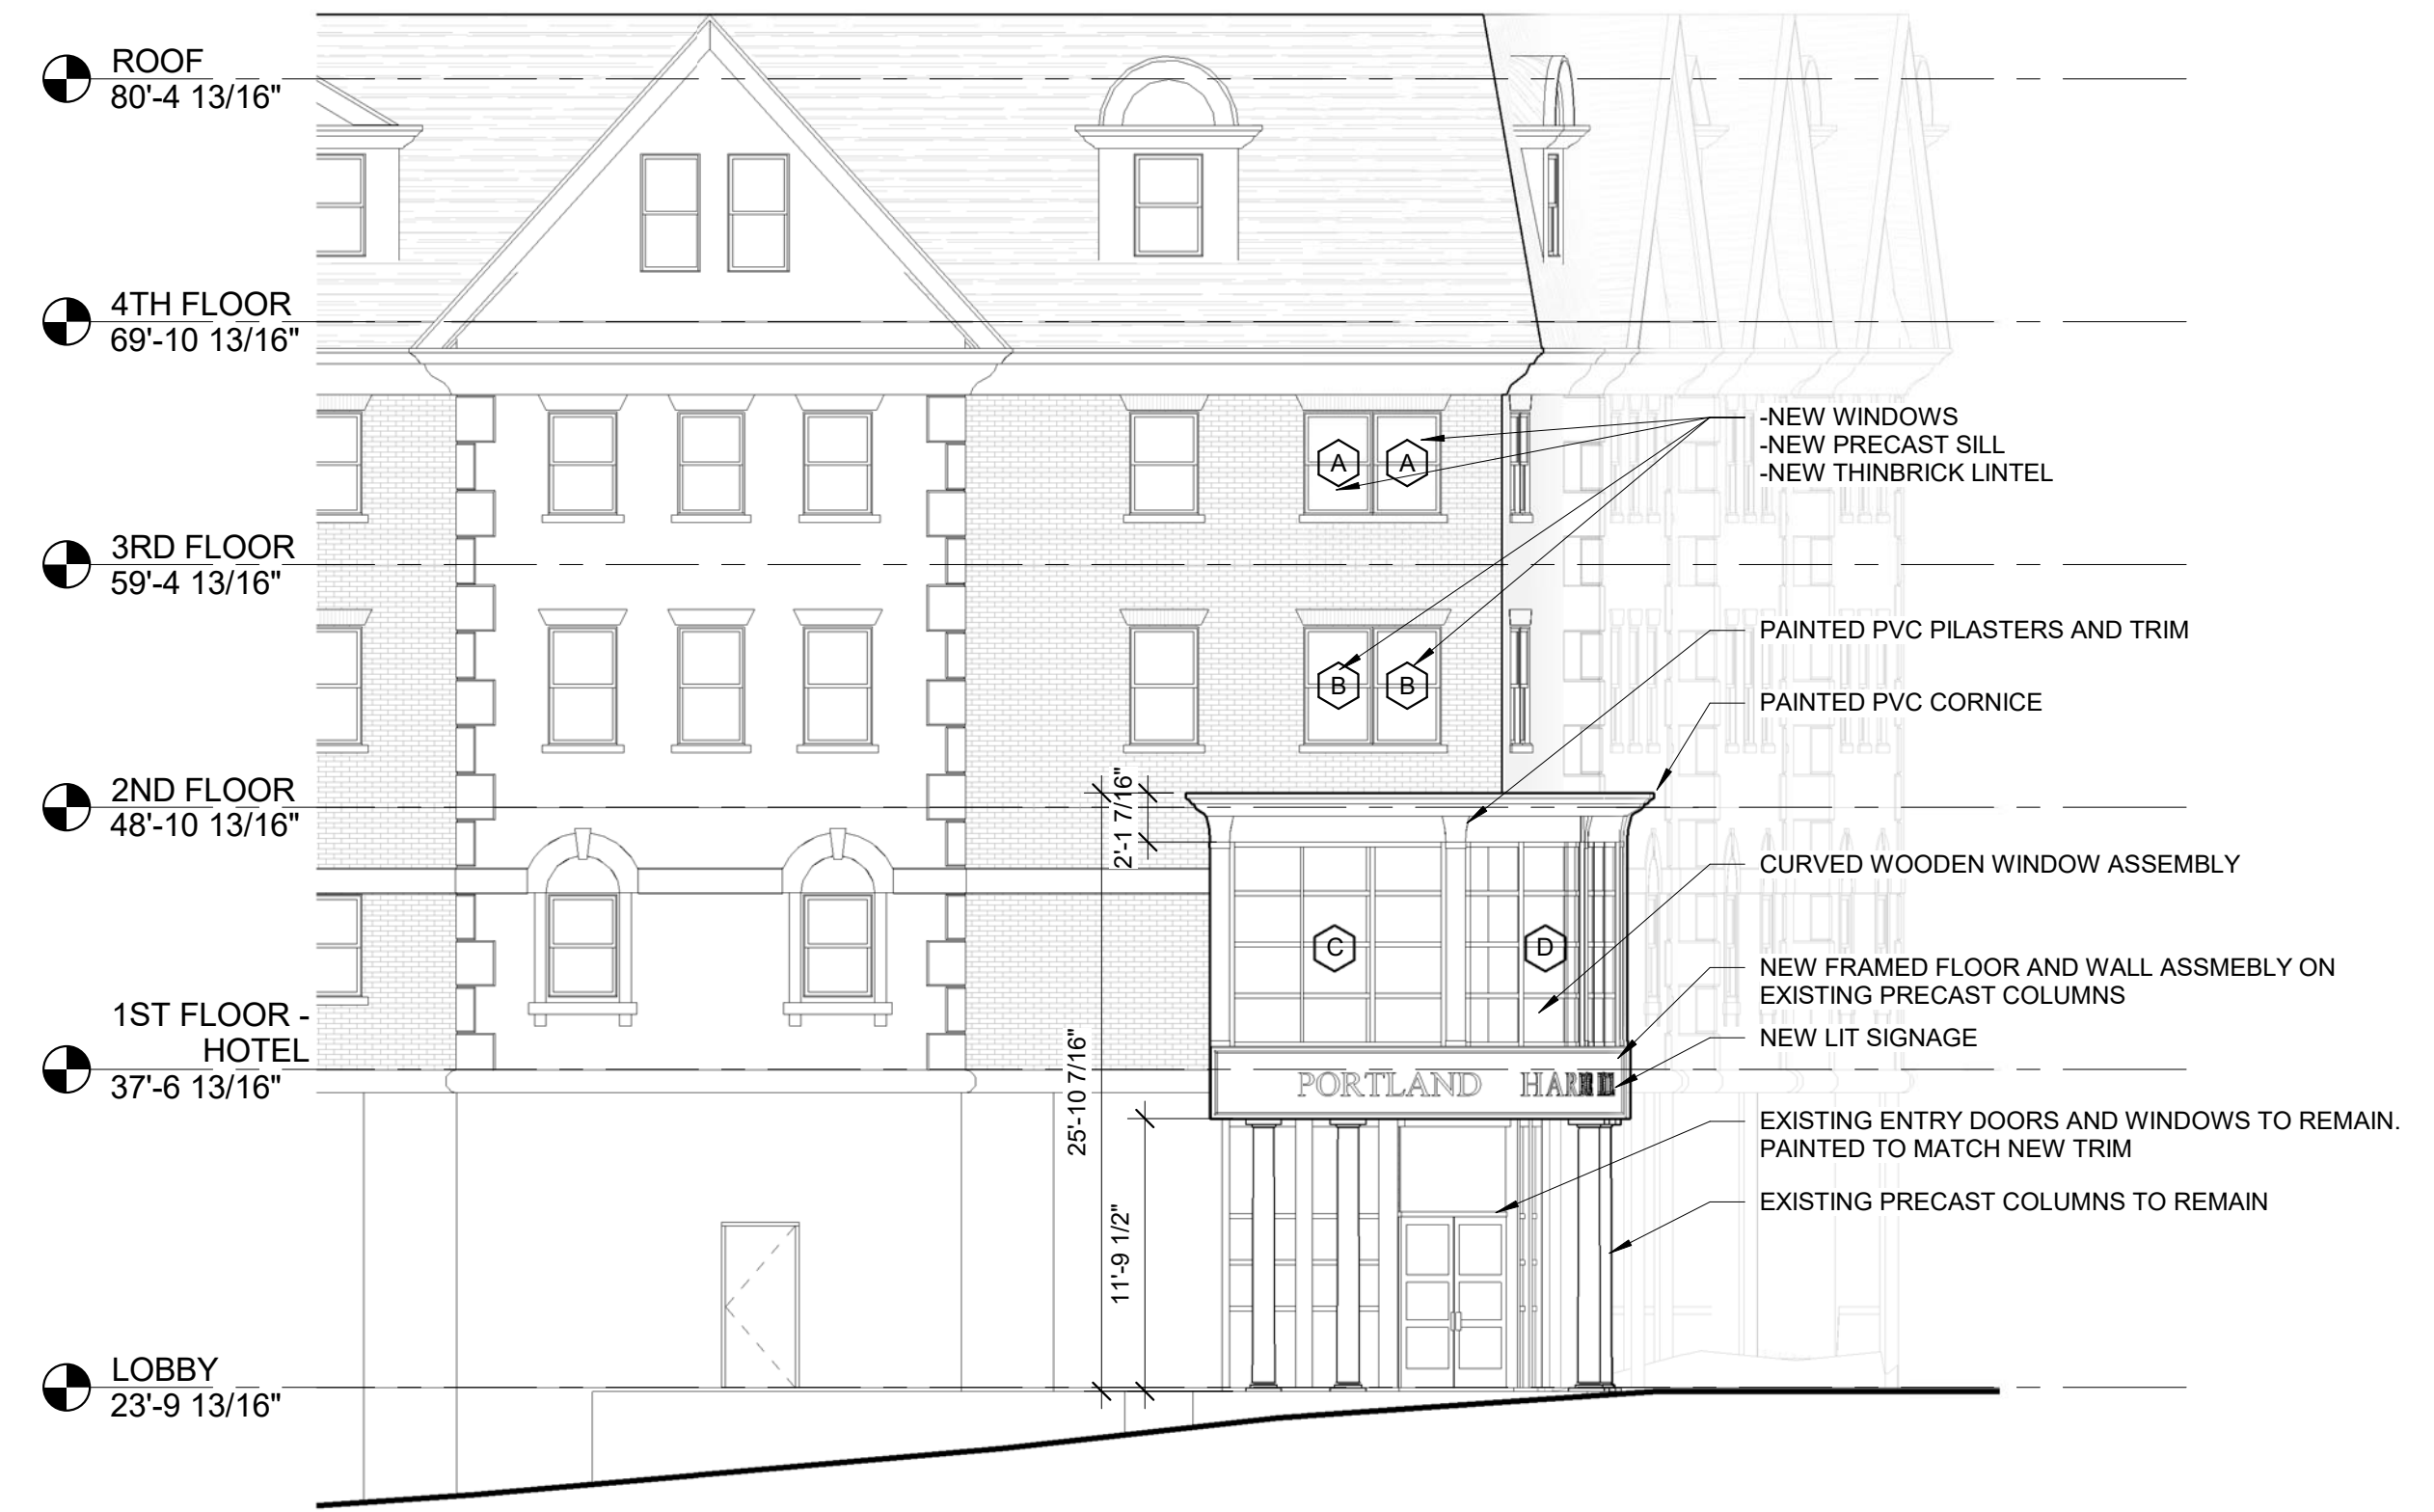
ROOF
80'-4 13/16"

4TH FLOOR
69'-10 13/16"

3RD FLOOR
59'-4 13/16"

2ND FLOOR
48'-10 13/16"

1ST FLOOR - HOTEL
37'-6 13/16"

LOBBY
23'-9 13/16"

A A

B B

C D

2'-1 7/16"

25'-10 7/16"

11'-9 1/2"

PORTLAND HAR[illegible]

-NEW WINDOWS
-NEW PRECAST SILL
-NEW THINBRICK LINTEL

PAINTED PVC PILASTERS AND TRIM

PAINTED PVC CORNICE

CURVED WOODEN WINDOW ASSEMBLY

NEW FRAMED FLOOR AND WALL ASSMEBLY ON EXISTING PRECAST COLUMNS

NEW LIT SIGNAGE

EXISTING ENTRY DOORS AND WINDOWS TO REMAIN. PAINTED TO MATCH NEW TRIM

EXISTING PRECAST COLUMNS TO REMAIN